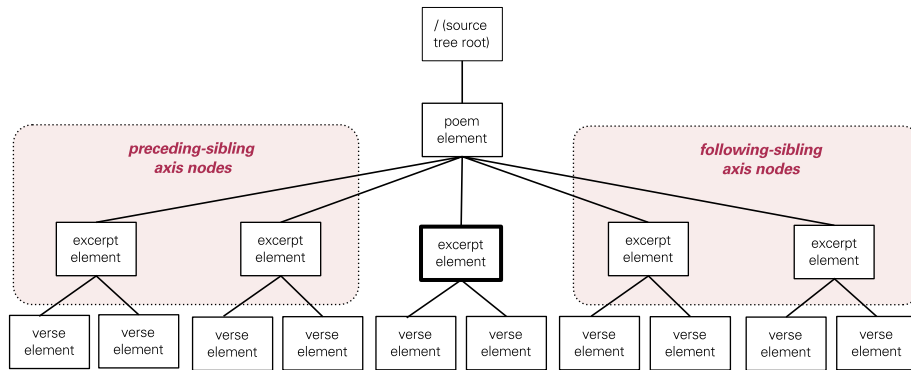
/ (source tree root)

poem element

preceding-sibling axis nodes

following-sibling axis nodes

excerpt element

excerpt element

excerpt element

excerpt element

excerpt element

verse element

verse element

verse element

verse element

verse element

verse element

verse element

verse element

verse element

verse element